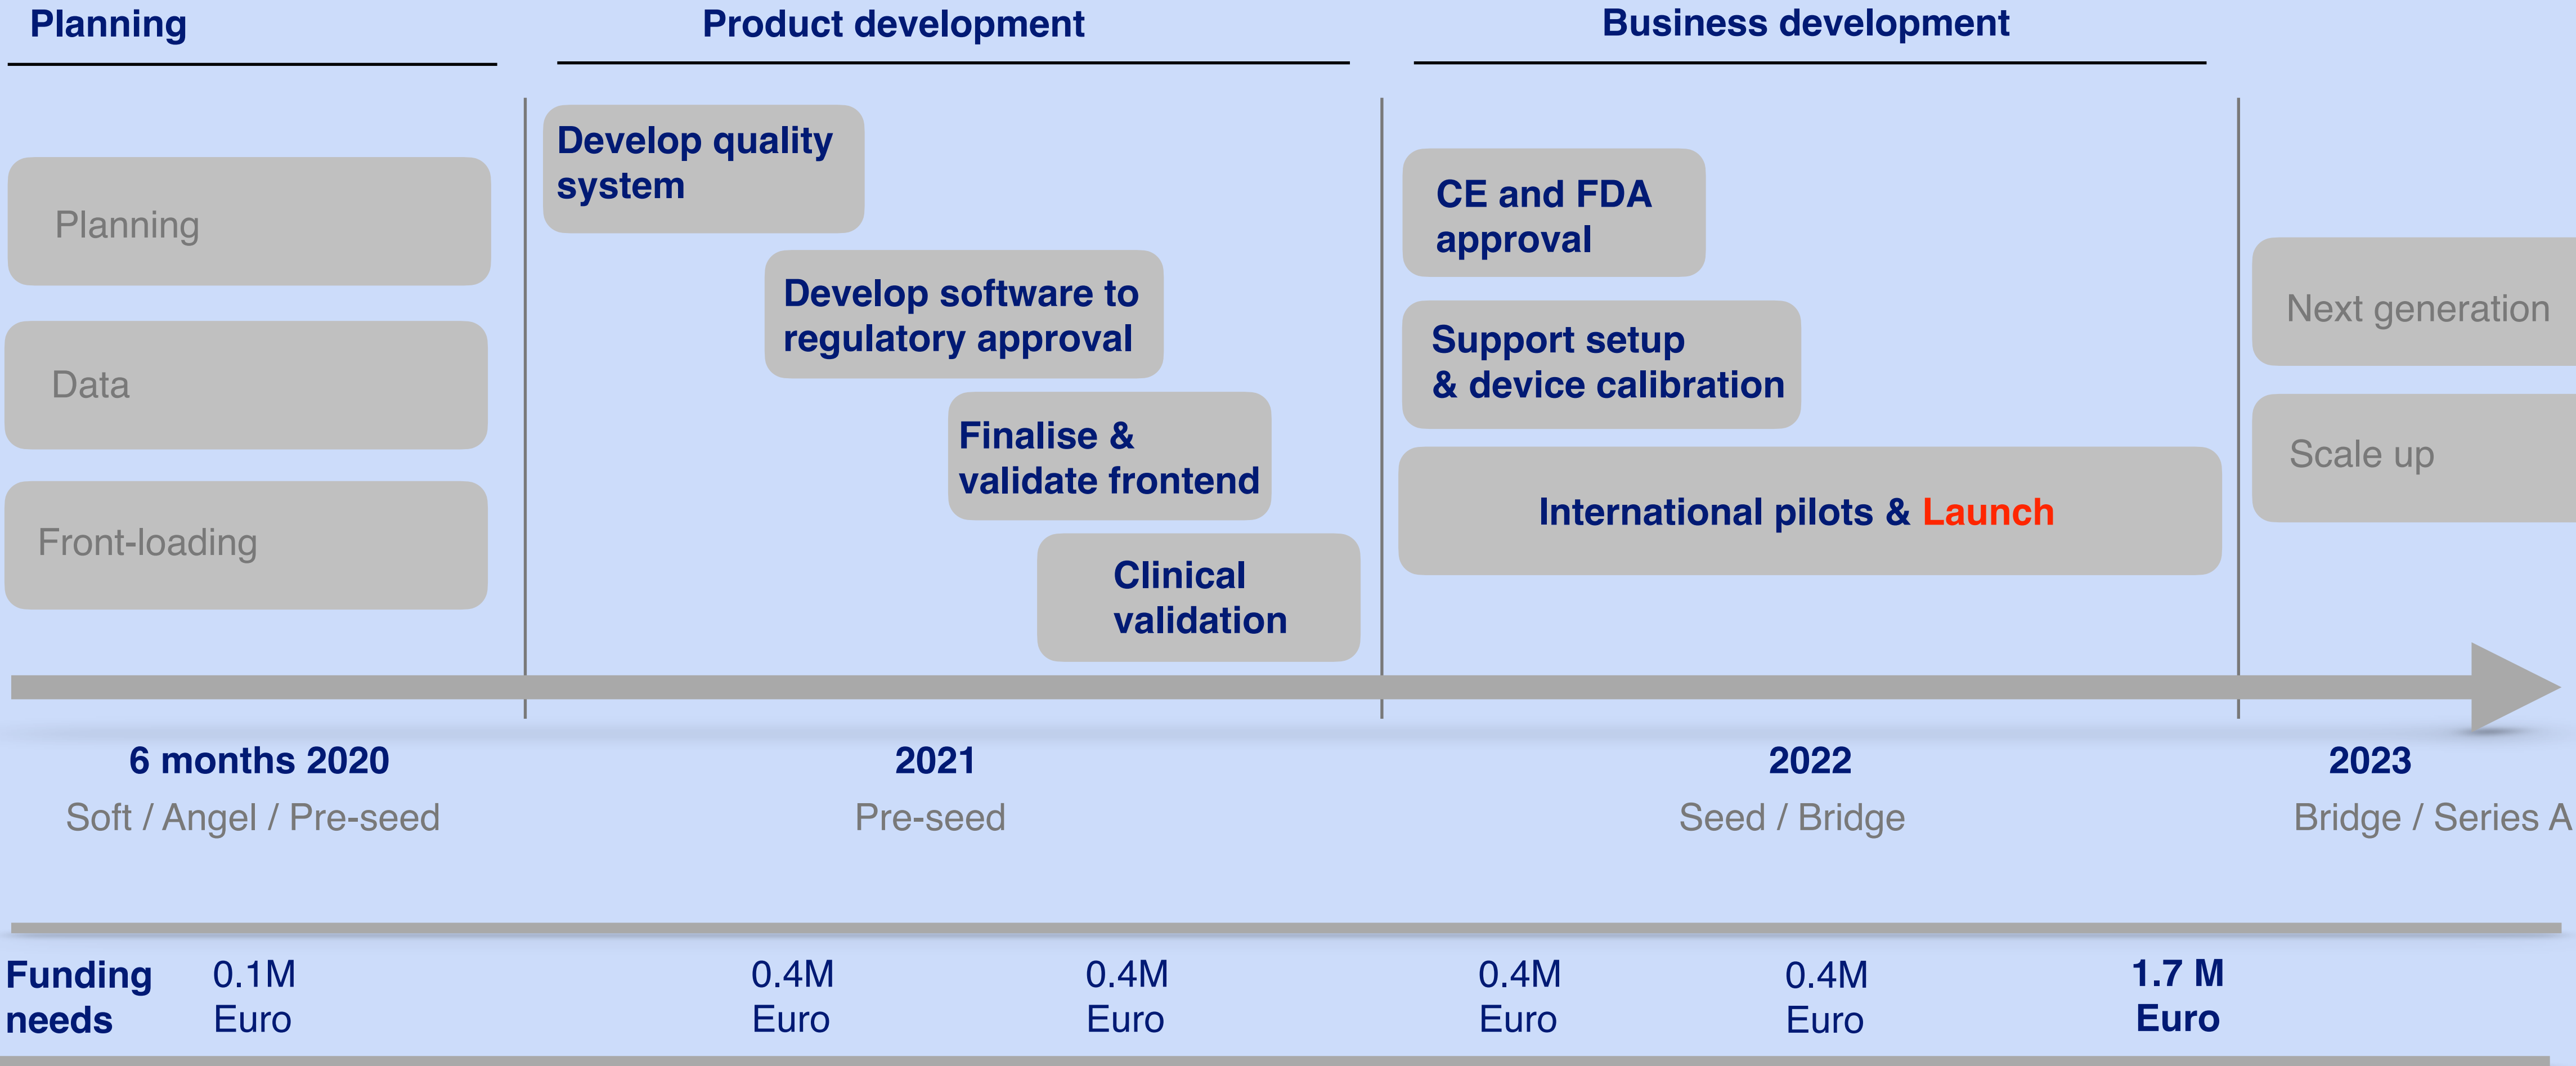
Planning

Product development

Business development

Planning

Data

Front-loading

Develop quality system

Develop software to regulatory approval

Finalise & validate frontend

Clinical validation

CE and FDA approval

Support setup & device calibration

International pilots & Launch

Next generation

Scale up

6 months 2020
Soft / Angel / Pre-seed

2021
Pre-seed

2022
Seed / Bridge

2023
Bridge / Series A

Funding needs

0.1M Euro

0.4M Euro

0.4M Euro

0.4M Euro

0.4M Euro

1.7 M Euro